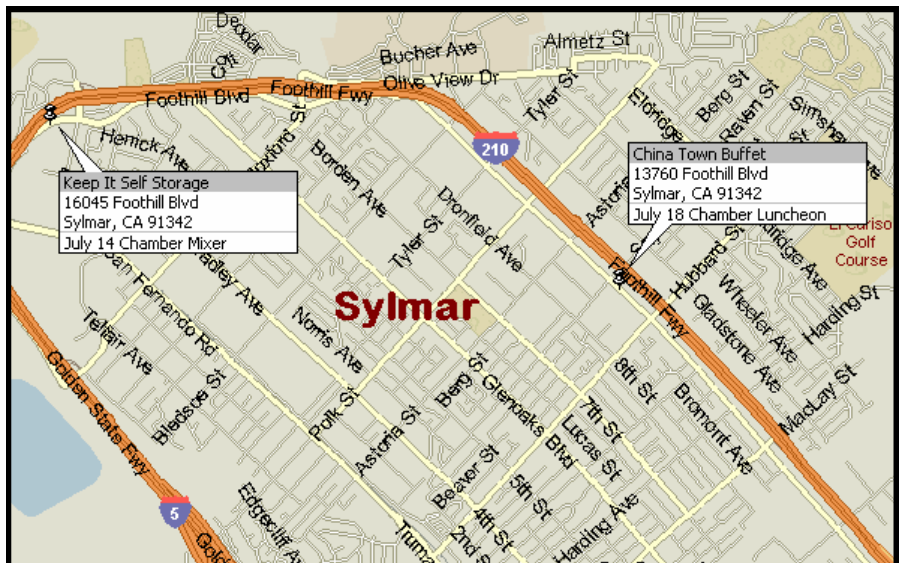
Deodar
Bucher Ave
Almetz St
Olive View Dr
Foothill Blvd
Foothill Fwy
Tyler St
Eldridge
Berg St
Raven St
Simshaw
Henick Ave
Foxford St
Borden Ave
210
Keep It Self Storage
16045 Foothill Blvd
Sylmar, CA 91342
July 14 Chamber Mixer
China Town Buffet
13760 Foothill Blvd
Sylmar, CA 91342
July 18 Chamber Luncheon
Dronfield Ave
Tyler St
Astoria
El Cariso Golf Course
San Fernando Rd
Hadley Ave
Foothill Fwy
Hubbard St
Gladstone Ave
Wheeler Ave
Harding St
Sylmar
Telfair Ave
Norris Ave
Berg St
Glenoaks Blvd
8th St
Bromont Ave
MacLay St
Golden State Fwy
Bledsoe St
Polk St
Astoria St
7th St
Lucas St
Beaver St
5th St
5
Edgecliff Av
4th St
2nd St
Harding Ave